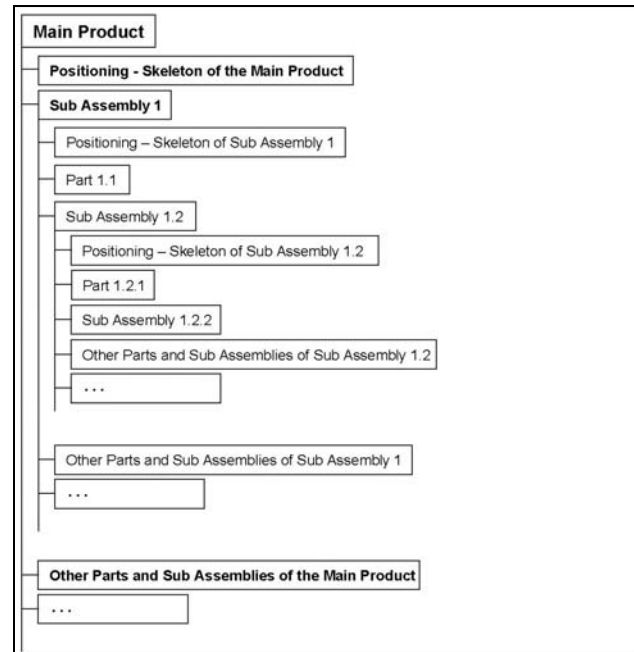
Main Product

Positioning - Skeleton of the Main Product

Sub Assembly 1

Positioning – Skeleton of Sub Assembly 1

Part 1.1

Sub Assembly 1.2

Positioning – Skeleton of Sub Assembly 1.2

Part 1.2.1

Sub Assembly 1.2.2

Other Parts and Sub Assemblies of Sub Assembly 1.2

...

Other Parts and Sub Assemblies of Sub Assembly 1

...

Other Parts and Sub Assemblies of the Main Product

...